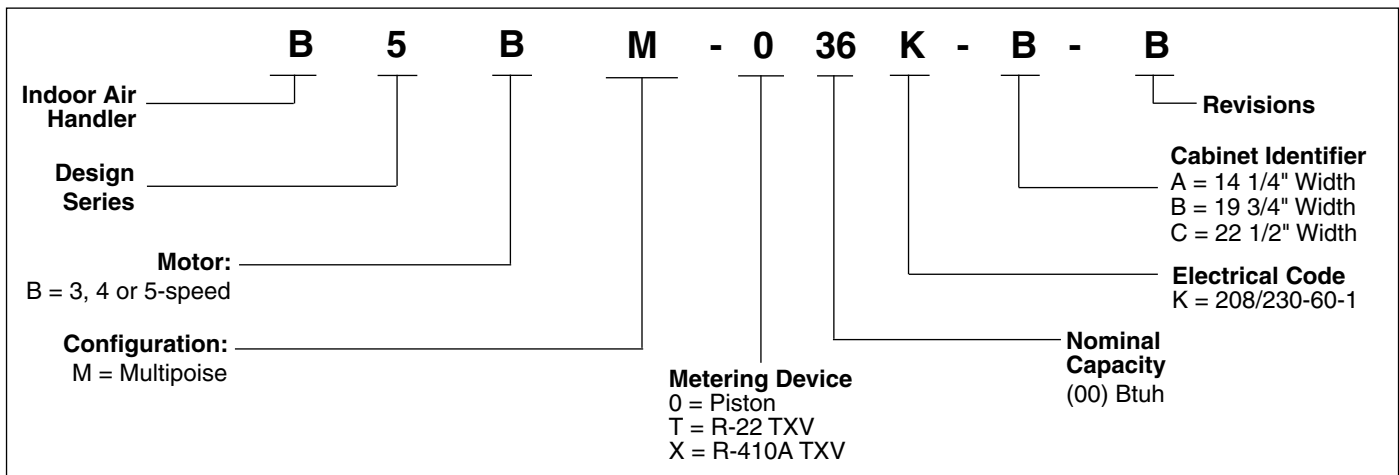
B 5 B M - 0 36 K - B - B

Indoor Air Handler

Design Series

Motor:
B = 3, 4 or 5-speed

Configuration:
M = Multipoise

Metering Device
0 = Piston
T = R-22 TXV
X = R-410A TXV

Nominal Capacity
(00) Btuh

Electrical Code
K = 208/230-60-1

Cabinet Identifier
A = 14 1/4" Width
B = 19 3/4" Width
C = 22 1/2" Width

Revisions